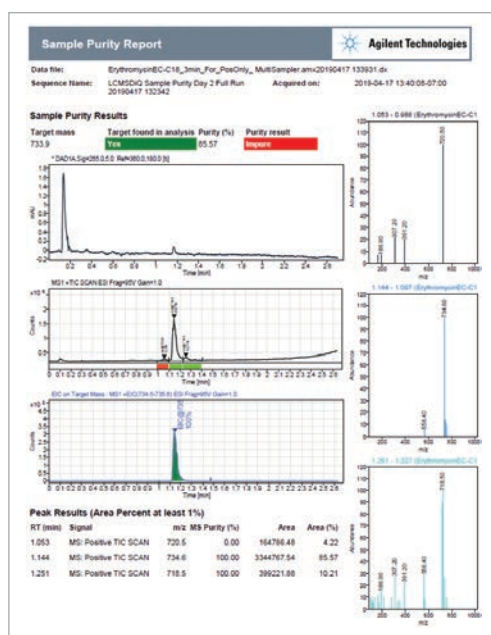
Sample Purity Report

Agilent Technologies

Data file: ErythromycinEC-C18_3min_For_PosOnly_MultiSampler.amx20190417 133931.dx

Sequence Name: LCMSDiQ Sample Purity Day 2 Full Run 20190417 132342

Acquired on: 2019-04-17 13:40:08-07:00

Sample Purity Results

| Target mass | Target found in analysis | Purity (%) | Purity result |
|---|---|---|---|
| 733.9 | Yes | 85.57 | Impure |

*DAD1A,Sig=265,0,5.0 Ref=360.0,100.0 [b]

mAU

Time [min]

MS1 +TIC SCAN ESI Frag=65V Gain=1.0

Counts

Time [min]

EIC on Target Mass : MS1 +EIC(734.5-735.5) ESI Frag=65V Gain=1.0

Counts

Time [min]

1.053 - 0.986 (ErythromycinEC-C1

Abundance

m/z

1.144 - 1.097 (ErythromycinEC-C1

Abundance

m/z

1.251 - 1.227 (ErythromycinEC-C1

Abundance

m/z

Peak Results (Area Percent at least 1%)

| RT (min) | Signal | m/z | MS Purity (%) | Area | Area (%) |
|---|---|---|---|---|---|
| 1.053 | MS: Positive TIC SCAN | 720.5 | 0.00 | 164786.48 | 4.22 |
| 1.144 | MS: Positive TIC SCAN | 734.6 | 100.00 | 3344767.54 | 85.57 |
| 1.251 | MS: Positive TIC SCAN | 718.5 | 100.00 | 399221.88 | 10.21 |